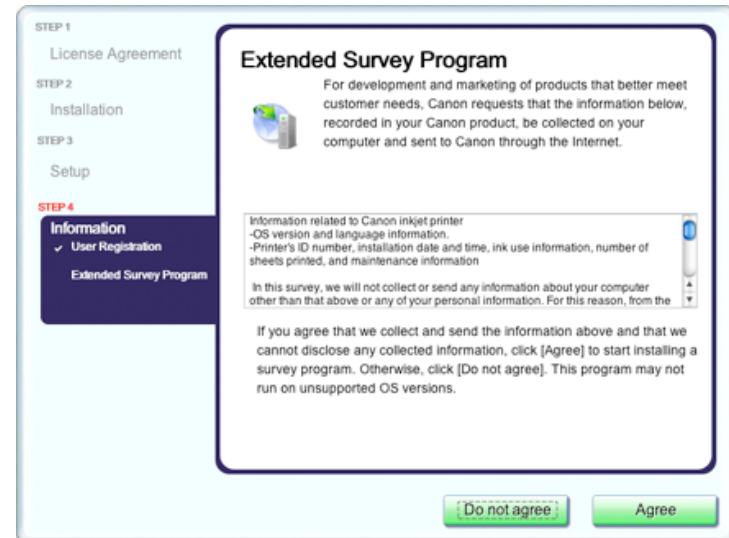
STEP 1
License Agreement
STEP 2
Installation
STEP 3
Setup
STEP 4
Information
✓ User Registration
Extended Survey Program

Extended Survey Program

For development and marketing of products that better meet customer needs, Canon requests that the information below, recorded in your Canon product, be collected on your computer and sent to Canon through the Internet.

Information related to Canon inkjet printer
-OS version and language information.
-Printer's ID number, installation date and time, ink use information, number of sheets printed, and maintenance information

In this survey, we will not collect or send any information about your computer other than that above or any of your personal information. For this reason, from the

If you agree that we collect and send the information above and that we cannot disclose any collected information, click [Agree] to start installing a survey program. Otherwise, click [Do not agree]. This program may not run on unsupported OS versions.

Do not agree
Agree